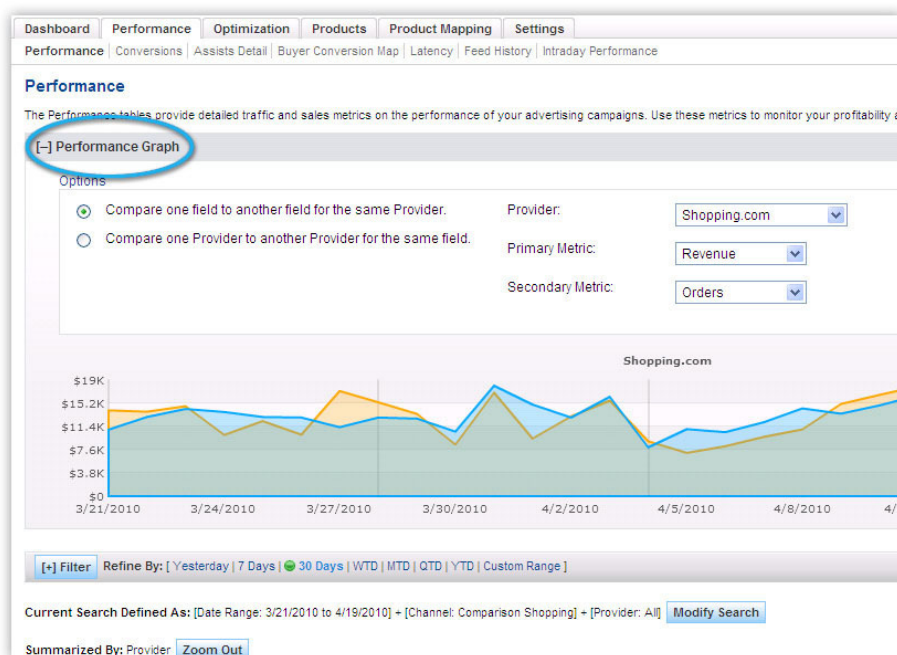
Dashboard | Performance | Optimization | Products | Product Mapping | Settings

Performance | Conversions | Assists Detail | Buyer Conversion Map | Latency | Feed History | Intraday Performance

Performance

The Performance tables provide detailed traffic and sales metrics on the performance of your advertising campaigns. Use these metrics to monitor your profitability a

[–] Performance Graph

Options

Compare one field to another field for the same Provider.

Compare one Provider to another Provider for the same field.

Provider: Shopping.com

Primary Metric: Revenue

Secondary Metric: Orders

Shopping.com

$19K
$15.2K
$11.4K
$7.6K
$3.8K
$0

3/21/2010 3/24/2010 3/27/2010 3/30/2010 4/2/2010 4/5/2010 4/8/2010 4/

[+] Filter Refine By: [ Yesterday | 7 Days | 30 Days | WTD | MTD | QTD | YTD | Custom Range ]

Current Search Defined As: [Date Range: 3/21/2010 to 4/19/2010] + [Channel: Comparison Shopping] + [Provider: All] Modify Search

Summarized By: Provider Zoom Out